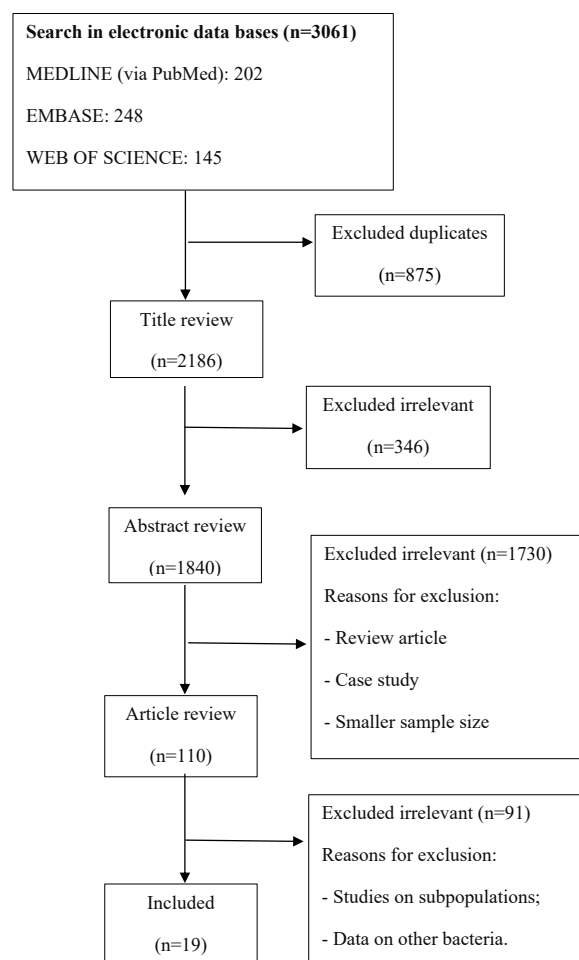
**Search in electronic data bases (n=3061)**

MEDLINE (via PubMed): 202

EMBASE: 248

WEB OF SCIENCE: 145

Excluded duplicates

(n=875)

Title review

(n=2186)

Excluded irrelevant

(n=346)

Abstract review

(n=1840)

Excluded irrelevant (n=1730)

Reasons for exclusion:

- Review article

- Case study

- Smaller sample size

Article review

(n=110)

Excluded irrelevant (n=91)

Reasons for exclusion:

- Studies on subpopulations;

- Data on other bacteria.

Included

(n=19)